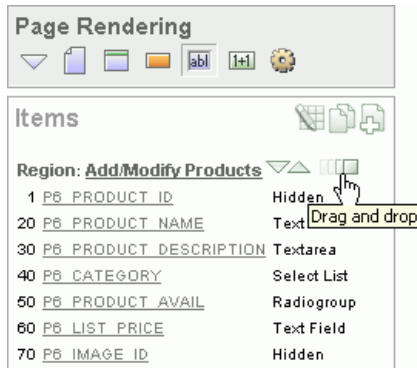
Page Rendering

abl 1+1

Items

Region: Add/Modify Products

| | | |
|---|---|---|
| 1 | P6_PRODUCT_ID | Hidden |
| 20 | P6_PRODUCT_NAME | Text |
| 30 | P6_PRODUCT_DESCRIPTION | Textarea |
| 40 | P6_CATEGORY | Select List |
| 50 | P6_PRODUCT_AVAIL | Radiogroup |
| 60 | P6_LIST_PRICE | Text Field |
| 70 | P6_IMAGE_ID | Hidden |

Drag and drop